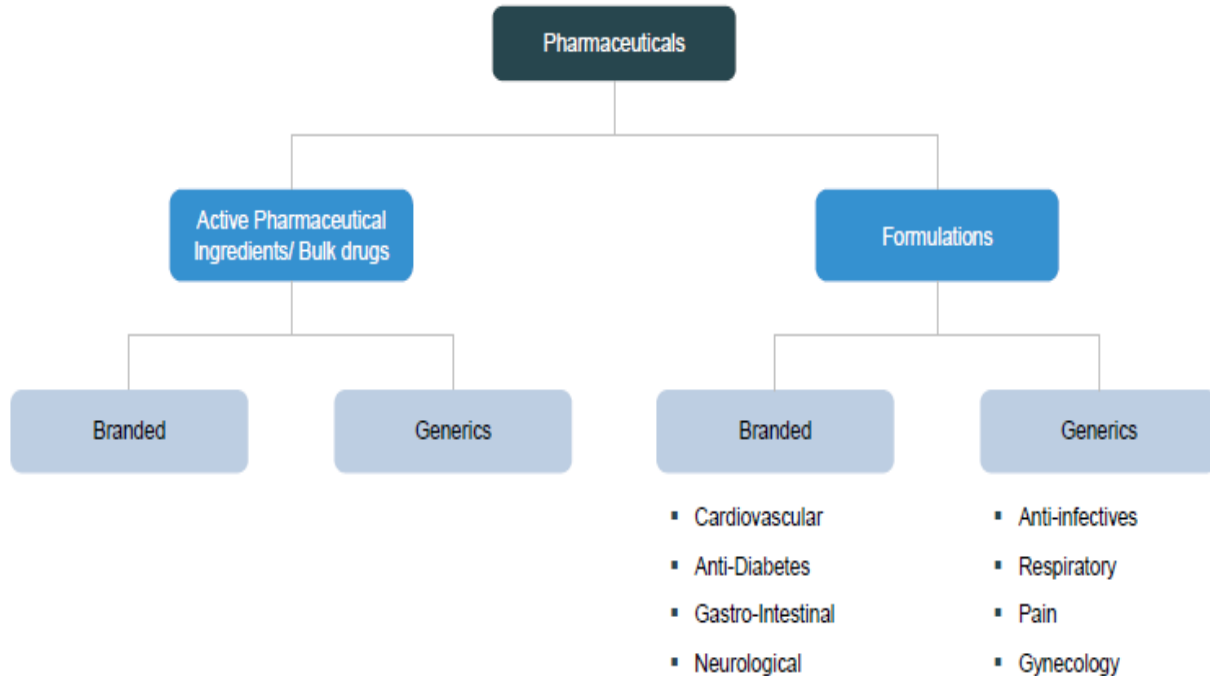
Pharmaceuticals

Active Pharmaceutical Ingredients/ Bulk drugs

Formulations

Branded

Generics

Branded

Generics

- Cardiovascular
- Anti-Diabetes
- Gastro-Intestinal
- Neurological

- Anti-infectives
- Respiratory
- Pain
- Gynecology